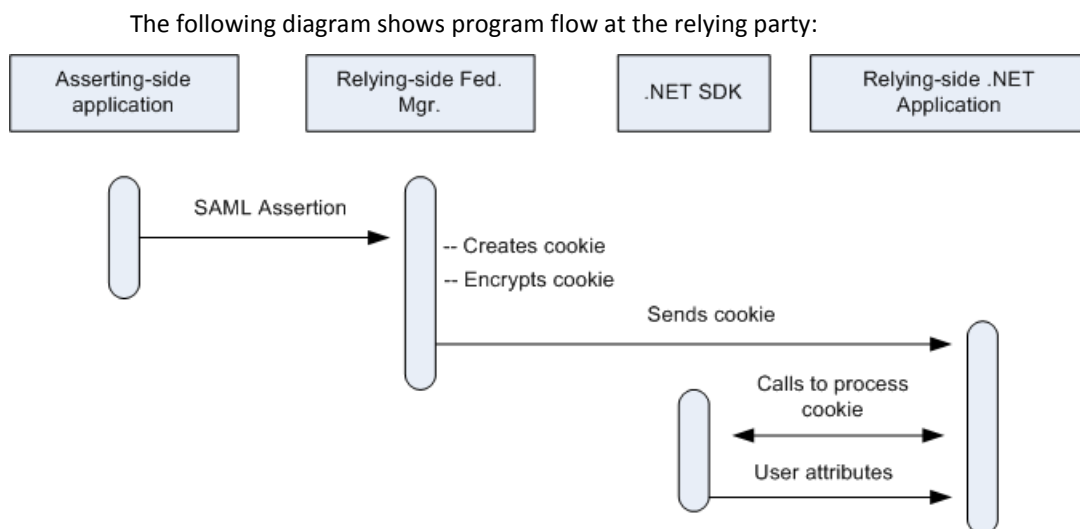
The following diagram shows program flow at the relying party:

Asserting-side application

Relying-side Fed. Mgr.

.NET SDK

Relying-side .NET Application

SAML Assertion

-- Creates cookie

-- Encrypts cookie

Sends cookie

Calls to process cookie

User attributes